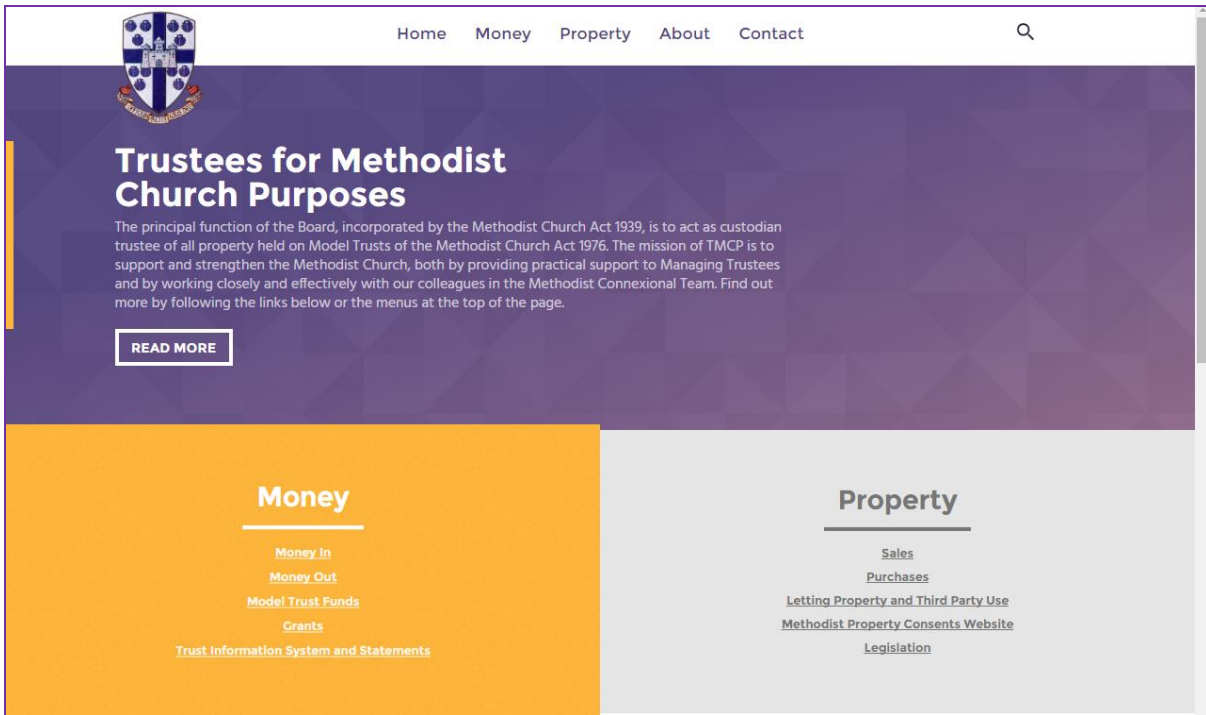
Home Money Property About Contact

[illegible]

Trustees for Methodist Church Purposes

The principal function of the Board, incorporated by the Methodist Church Act 1939, is to act as custodian trustee of all property held on Model Trusts of the Methodist Church Act 1976. The mission of TMCP is to support and strengthen the Methodist Church, both by providing practical support to Managing Trustees and by working closely and effectively with our colleagues in the Methodist Connexional Team. Find out more by following the links below or the menus at the top of the page.

READ MORE

Money

Money In
Money Out
Model Trust Funds
Grants
Trust Information System and Statements

Property

Sales
Purchases
Letting Property and Third Party Use
Methodist Property Consents Website
Legislation